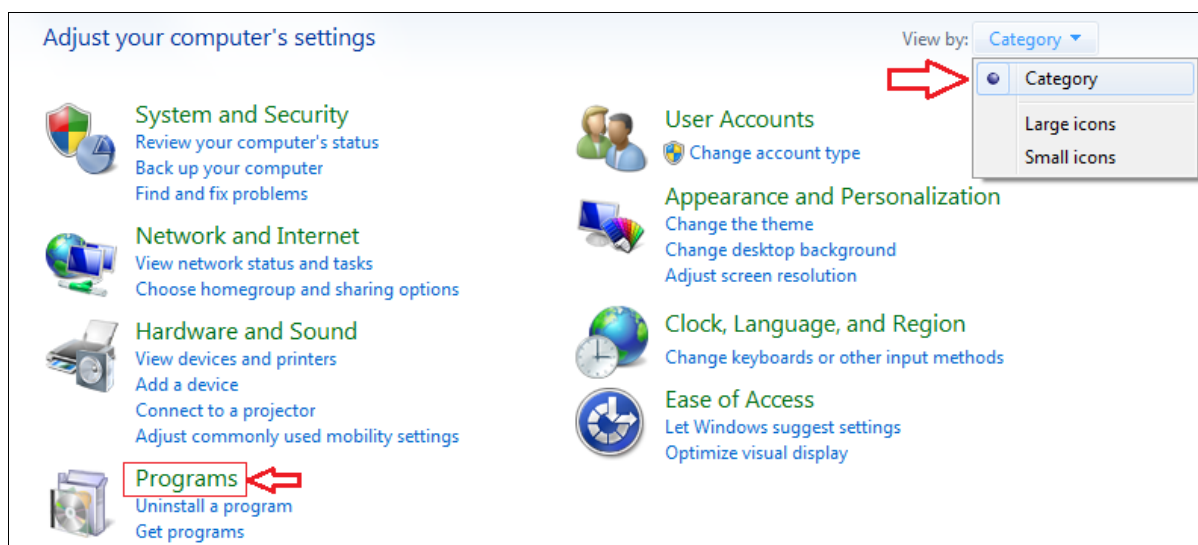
Adjust your computer's settings

View by: Category

Category

Large icons

Small icons

System and Security
Review your computer's status
Back up your computer
Find and fix problems

Network and Internet
View network status and tasks
Choose homegroup and sharing options

Hardware and Sound
View devices and printers
Add a device
Connect to a projector
Adjust commonly used mobility settings

Programs
Uninstall a program
Get programs

User Accounts
Change account type

Appearance and Personalization
Change the theme
Change desktop background
Adjust screen resolution

Clock, Language, and Region
Change keyboards or other input methods

Ease of Access
Let Windows suggest settings
Optimize visual display